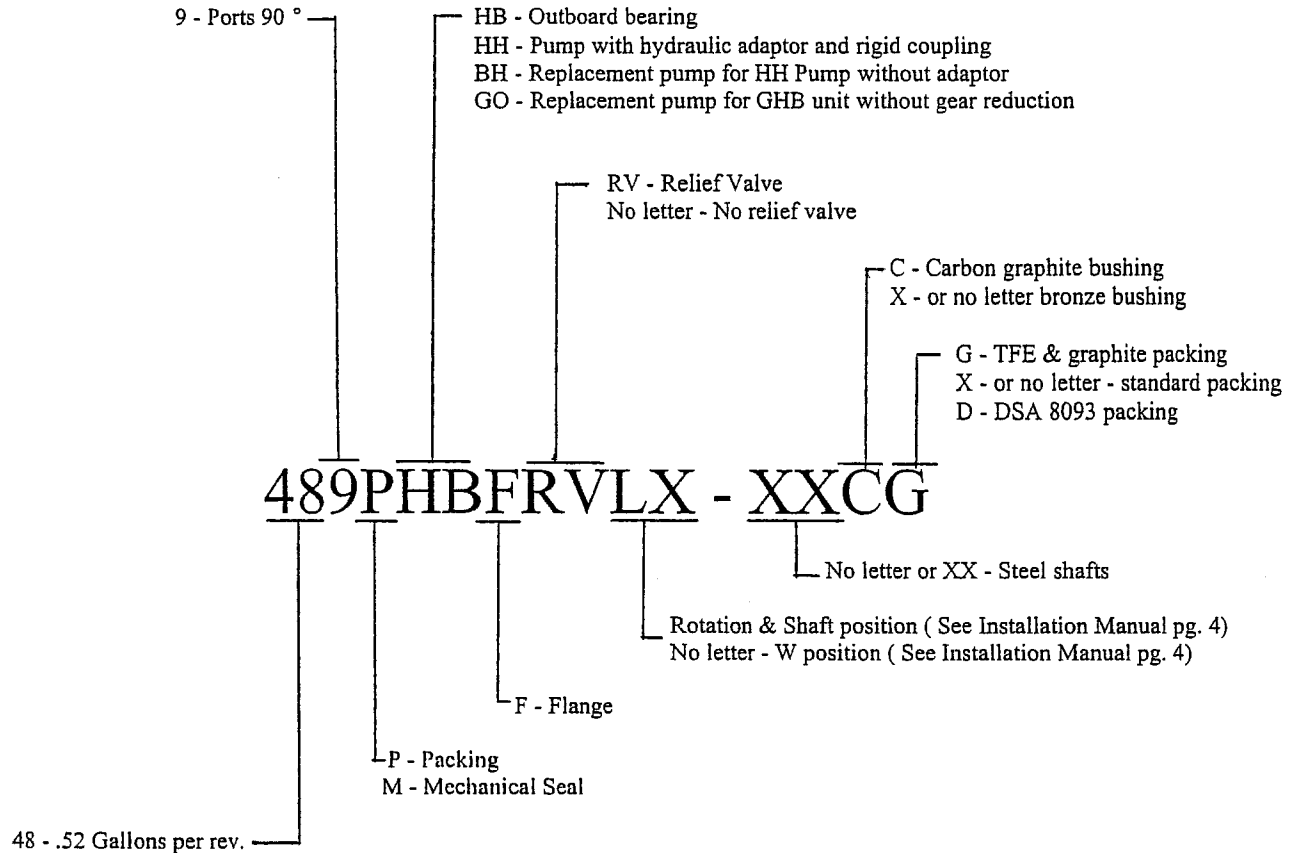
9 - Ports 90 °

HB - Outboard bearing
HH - Pump with hydraulic adaptor and rigid coupling
BH - Replacement pump for HH Pump without adaptor
GO - Replacement pump for GHB unit without gear reduction

RV - Relief Valve
No letter - No relief valve

C - Carbon graphite bushing
X - or no letter bronze bushing

G - TFE & graphite packing
X - or no letter - standard packing
D - DSA 8093 packing

489PHBFRVLX - XXCG

No letter or XX - Steel shafts

Rotation & Shaft position ( See Installation Manual pg. 4)
No letter - W position ( See Installation Manual pg. 4)

F - Flange

P - Packing
M - Mechanical Seal

48 - .52 Gallons per rev.